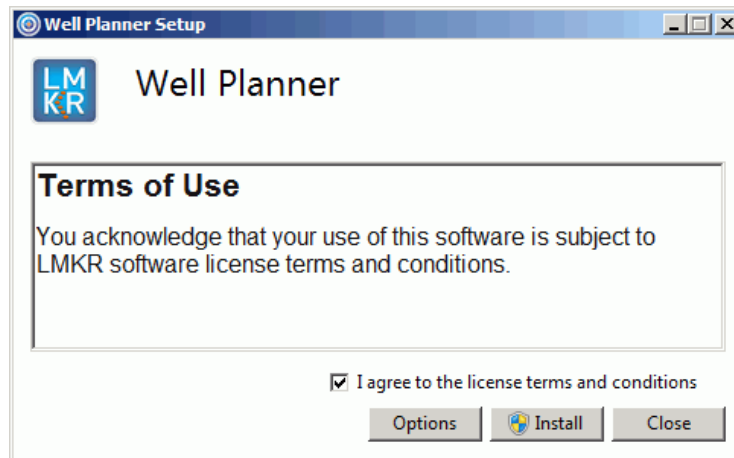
Well Planner Setup

LMKR

Well Planner

Terms of Use

You acknowledge that your use of this software is subject to LMKR software license terms and conditions.

I agree to the license terms and conditions

Options

Install

Close